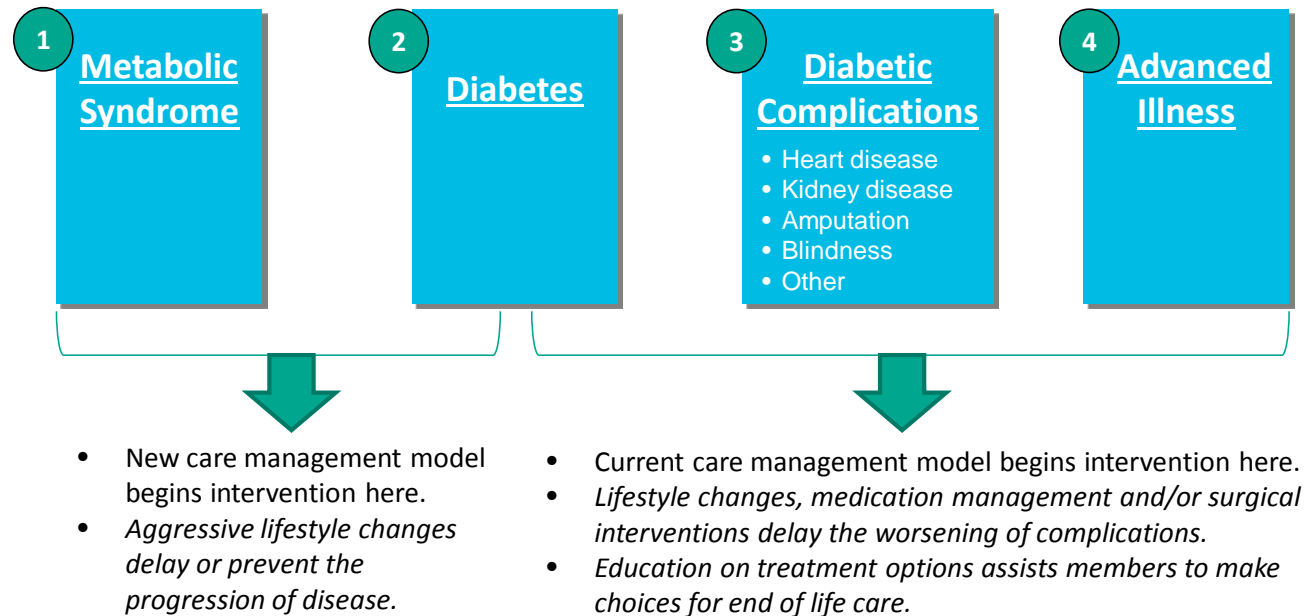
1 Metabolic Syndrome

2 Diabetes

3 Diabetic Complications

- Heart disease
- Kidney disease
- Amputation
- Blindness
- Other

4 Advanced Illness

- New care management model begins intervention here.
- *Aggressive lifestyle changes delay or prevent the progression of disease.*

- Current care management model begins intervention here.
- *Lifestyle changes, medication management and/or surgical interventions delay the worsening of complications.*
- *Education on treatment options assists members to make choices for end of life care.*